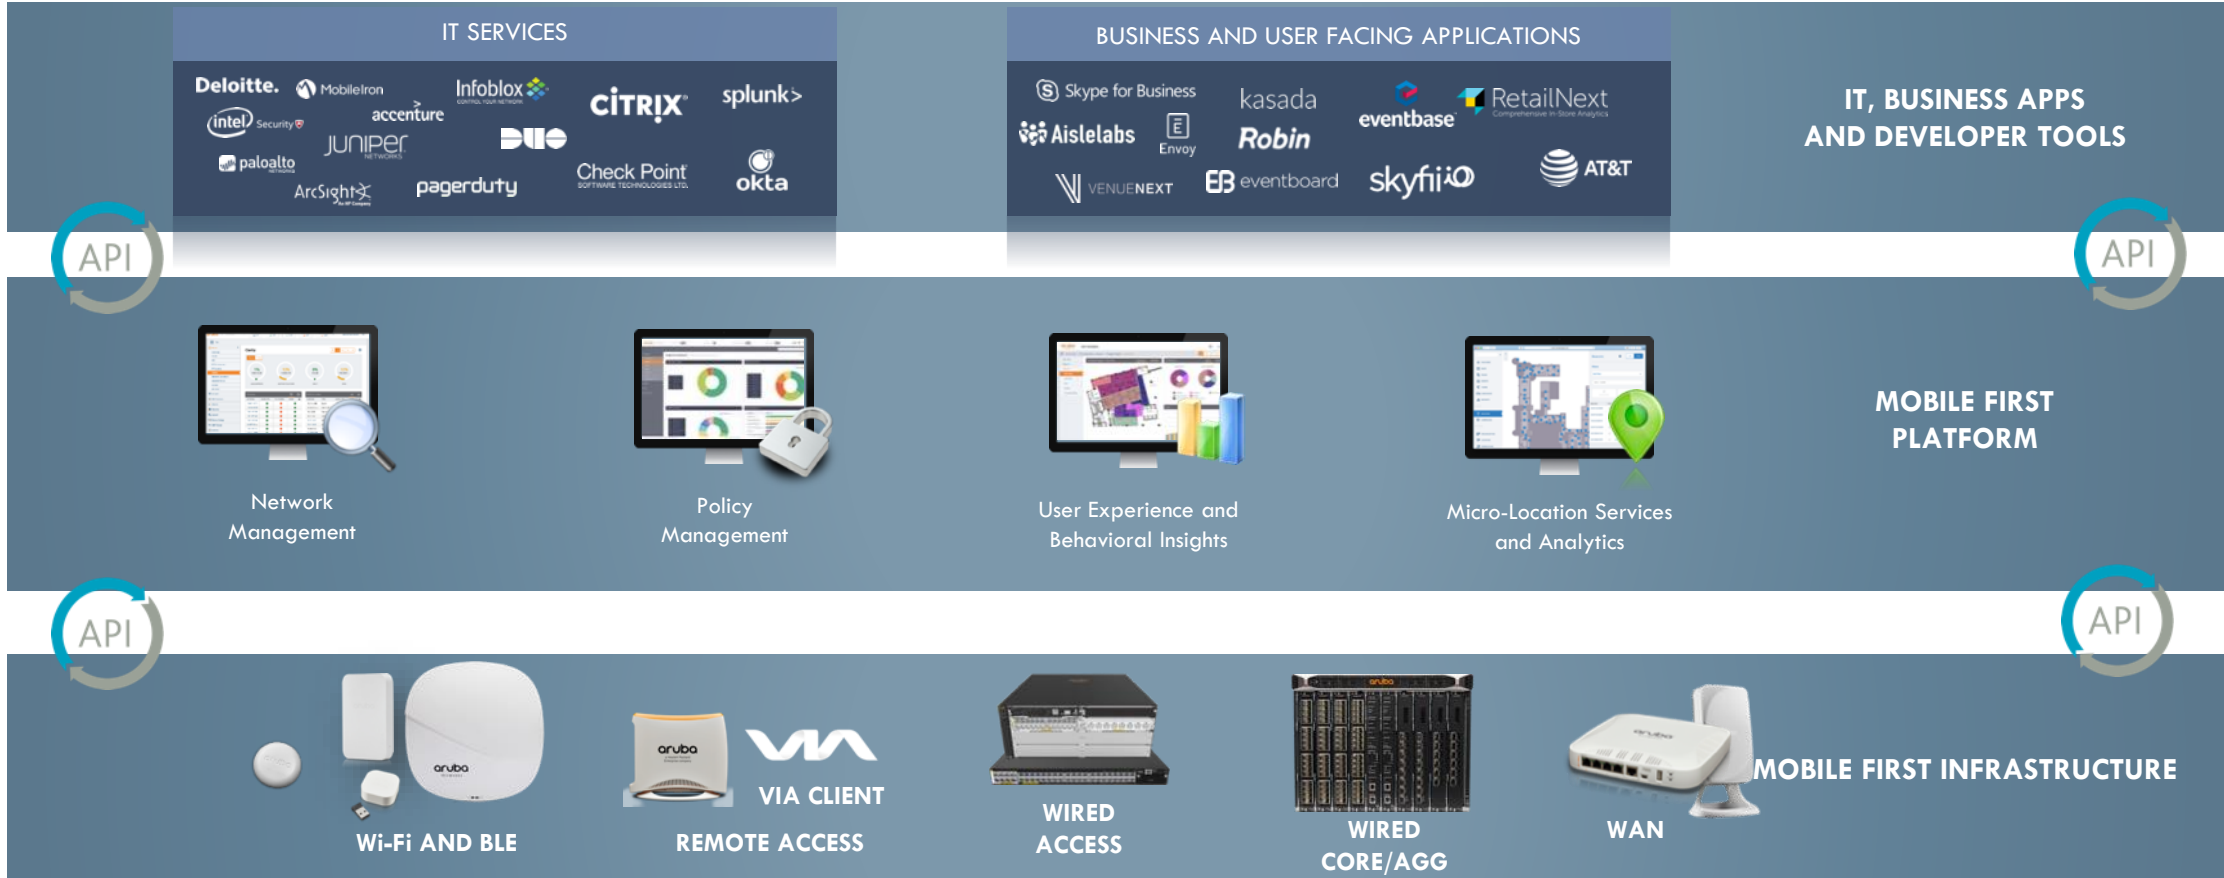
IT SERVICES

Deloitte. MobileIron Infoblox accenture CITRIX splunk> intel Security JUNIPER NETWORKS DUO paloalto ArcSight pagerduty Check Point SOFTWARE TECHNOLOGIES LTD. okta

BUSINESS AND USER FACING APPLICATIONS

Skype for Business kasada eventbase RetailNext Aislelabs Envoy Robin AT&T VENUENEXT eventboard skyfii.io

IT, BUSINESS APPS AND DEVELOPER TOOLS

API

API

Network Management

Policy Management

User Experience and Behavioral Insights

Micro-Location Services and Analytics

MOBILE FIRST PLATFORM

API

API

aruba

Wi-Fi AND BLE

aruba

VIA CLIENT

REMOTE ACCESS

WIRED ACCESS

aruba

WIRED CORE/AGG

aruba

WAN

MOBILE FIRST INFRASTRUCTURE